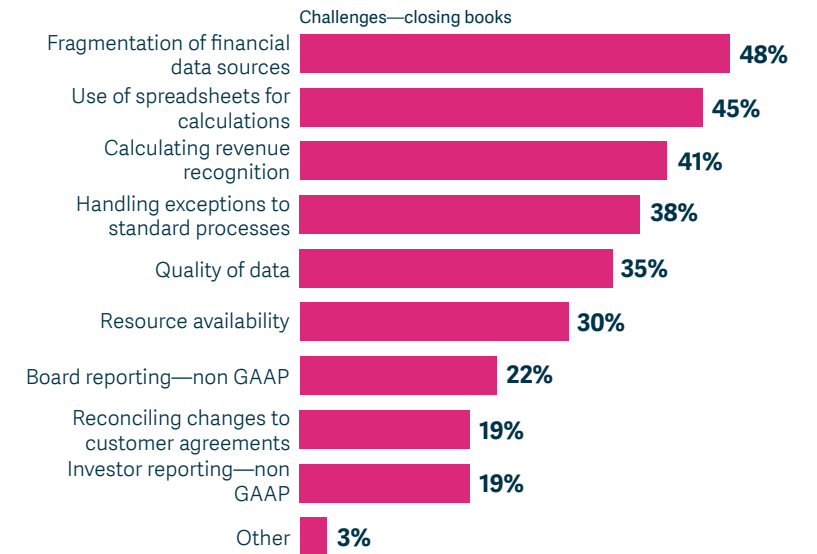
Challenges—closing books

Fragmentation of financial data sources 48%

Use of spreadsheets for calculations 45%

Calculating revenue recognition 41%

Handling exceptions to standard processes 38%

Quality of data 35%

Resource availability 30%

Board reporting—non GAAP 22%

Reconciling changes to customer agreements 19%

Investor reporting—non GAAP 19%

Other 3%